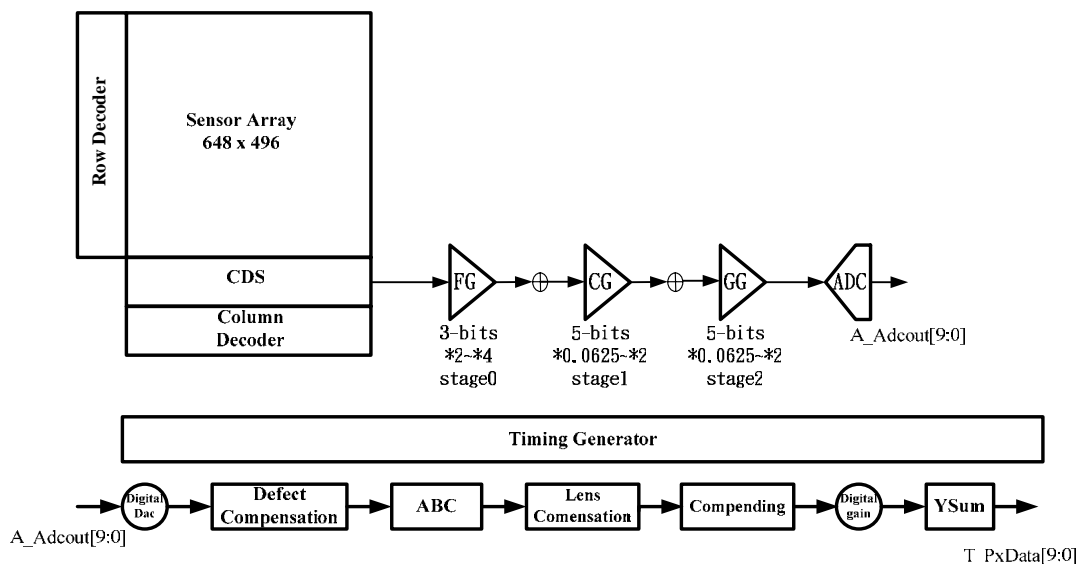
Row Decoder

Sensor Array
648 x 496

CDS

Column
Decoder

FG

3-bits
*2~*4
stage0

$\oplus$

CG

5-bits
*0.0625~*2
stage1

$\oplus$

GG

5-bits
*0.0625~*2
stage2

ADC

A_Adcout[9:0]

Timing Generator

A_Adcout[9:0]

Digital
Dac

Defect
Compensation

ABC

Lens
Comensation

Compending

Digital
gain

YSum

T PxData[9:0]